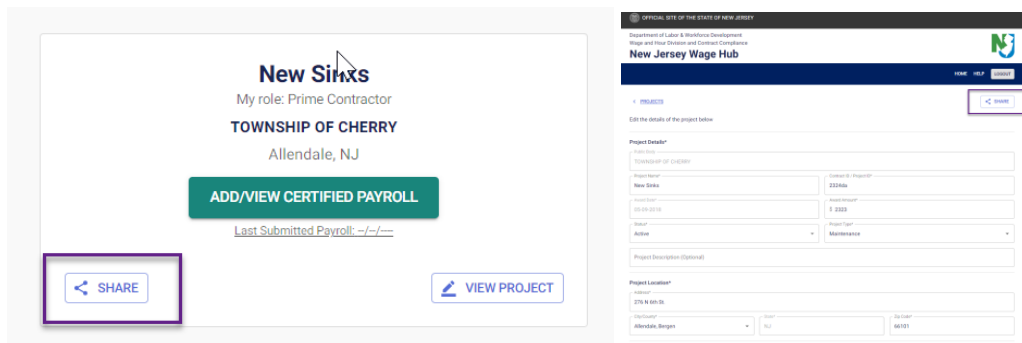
New Sinks
My role: Prime Contractor
TOWNSHIP OF CHERRY
Allendale, NJ
ADD/VIEW CERTIFIED PAYROLL
Last Submitted Payroll: --/--/---
SHARE
VIEW PROJECT

OFFICIAL SITE OF THE STATE OF NEW JERSEY
Department of Labor & Workforce Development
Wage and Hour Division and Contract Compliance
New Jersey Wage Hub
HOME HELP LOGOUT
< PROJECTS
SHARE
Edit the details of the project below.
Project Details*
Public Body
TOWNSHIP OF CHERRY
Project Name*
New Sinks
Contract ID / Project ID*
2324da
Award Date*
05-08-2018
Award Amount*
$ 2323
Status*
Active
Project Type*
Maintenance
Project Description (Optional)
Project Location*
Address*
276 N 6th St
City/County*
Allendale, Bergen
State*
NJ
Zip Code*
66101